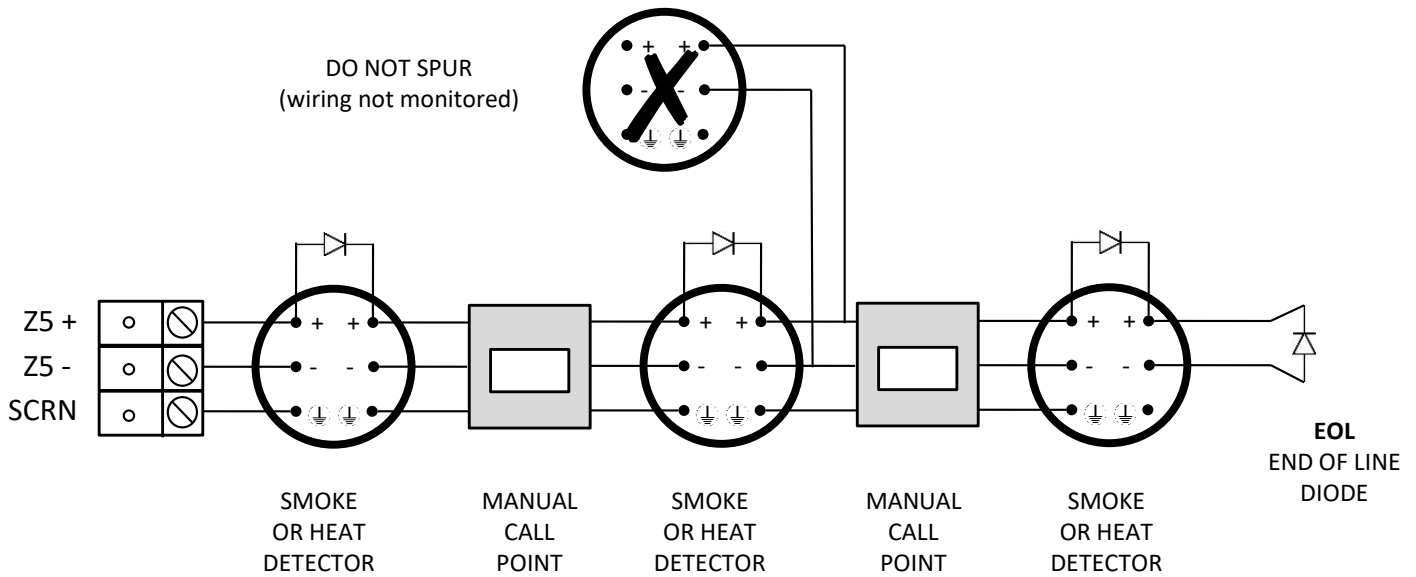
DO NOT SPUR
(wiring not monitored)

+ +
- -

Z5 +
Z5 -
SCRN

+ +
- -

+ +
- -

+ +
- -

SMOKE OR HEAT DETECTOR

MANUAL CALL POINT

SMOKE OR HEAT DETECTOR

MANUAL CALL POINT

SMOKE OR HEAT DETECTOR

**EOL**
END OF LINE DIODE